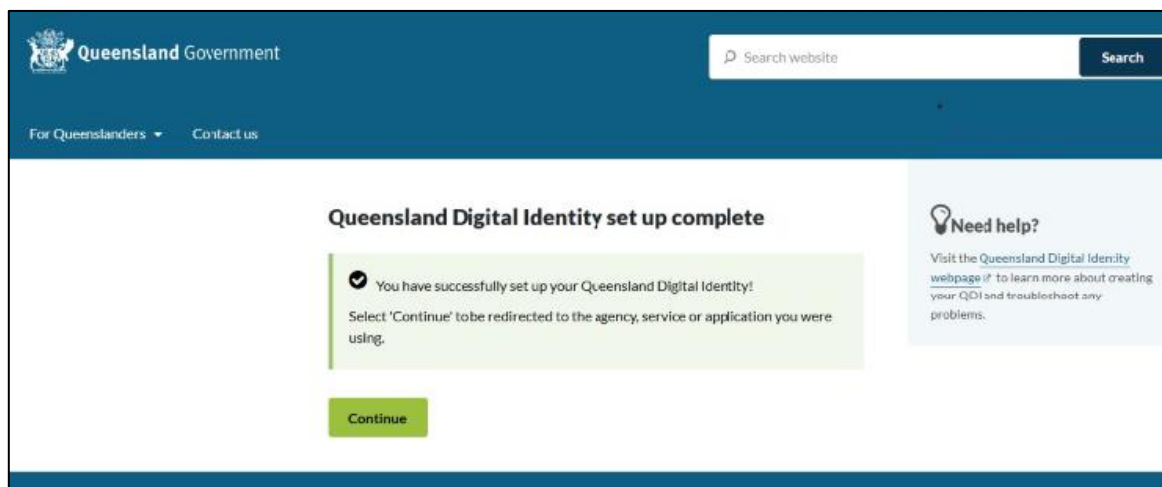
Queensland Government

Search website

Search

For Queenslanders

Contact us

Queensland Digital Identity set up complete

You have successfully set up your Queensland Digital Identity!

Select 'Continue' tobe redirected to the agency, service or application you were using.

Continue

Need help?

Visit the Queensland Digital Identity webpage to learn more about creating your QDI and troubleshoot any problems.